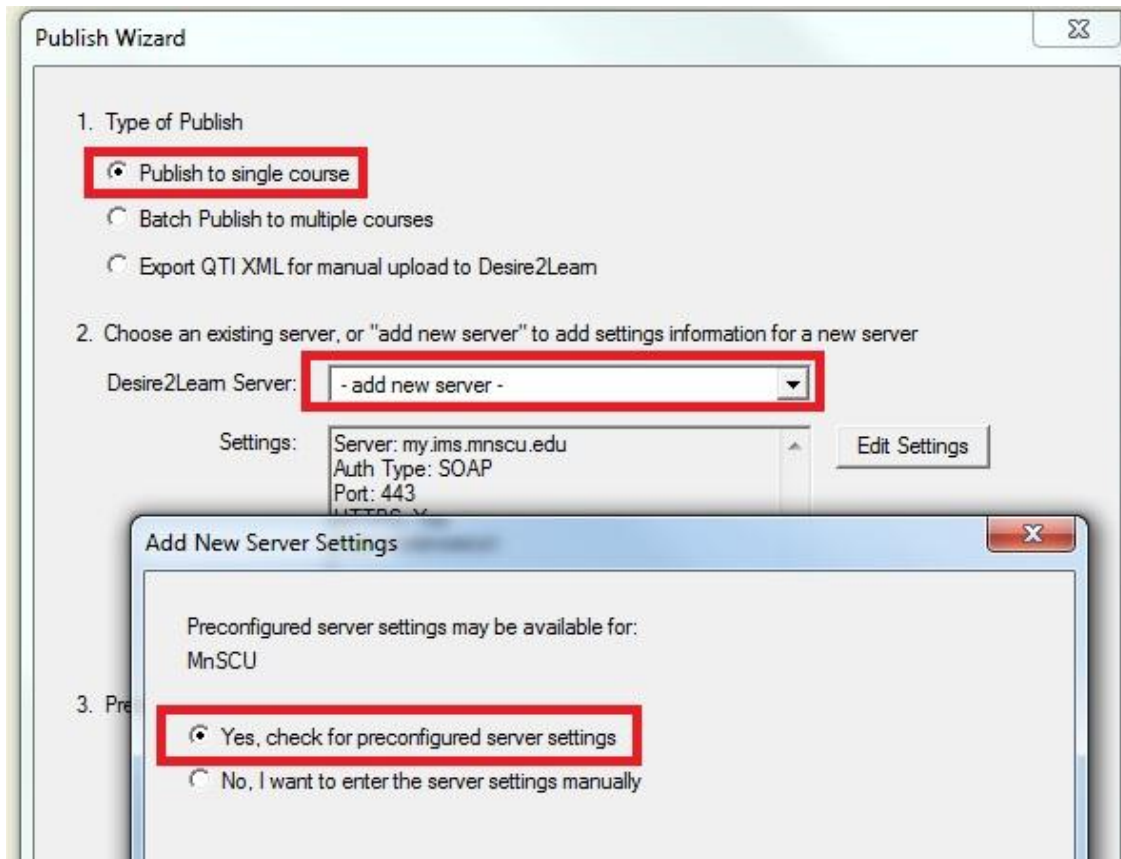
Publish Wizard

1. Type of Publish

Publish to single course

Batch Publish to multiple courses

Export QTI XML for manual upload to Desire2Learn

2. Choose an existing server, or "add new server" to add settings information for a new server

Desire2Learn Server: - add new server -

Settings: Server: my.ims.mnscu.edu
Auth Type: SOAP
Port: 443
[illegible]

Edit Settings

Add New Server Settings

Preconfigured server settings may be available for:
MnSCU

3. Pre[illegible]

Yes, check for preconfigured server settings

No, I want to enter the server settings manually